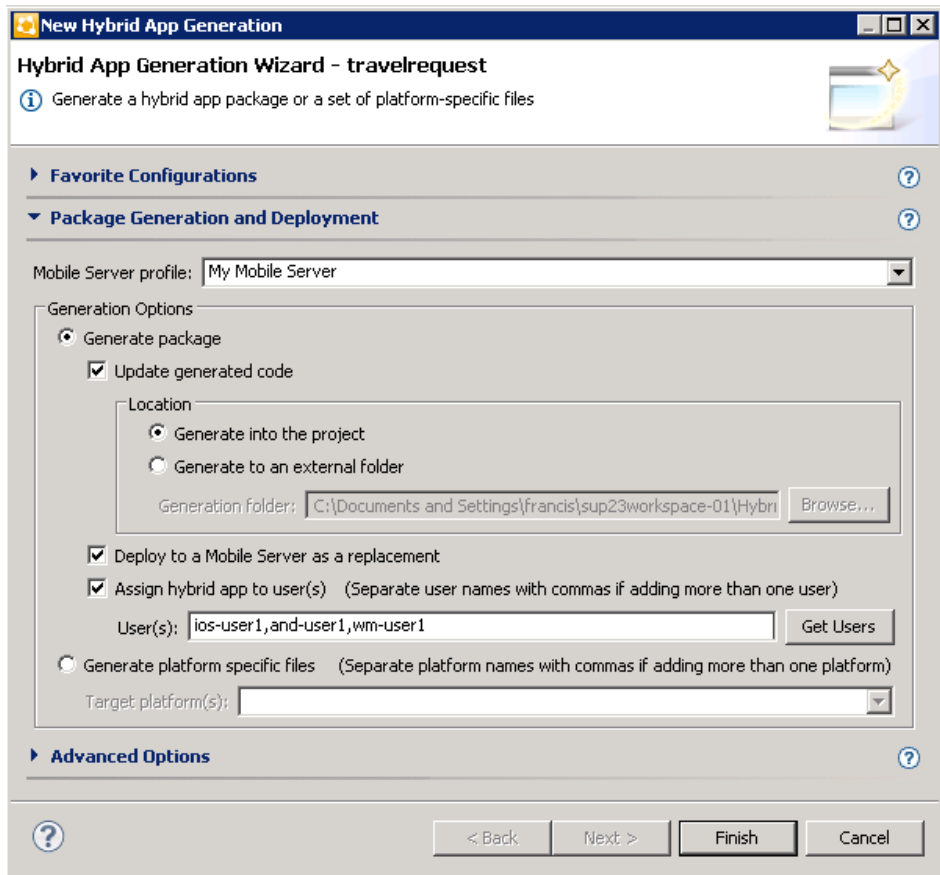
New Hybrid App Generation

Hybrid App Generation Wizard - travelrequest

Generate a hybrid app package or a set of platform-specific files

Favorite Configurations

Package Generation and Deployment

Mobile Server profile: My Mobile Server

Generation Options

Generate package

Update generated code

Location

Generate into the project

Generate to an external folder

Generation folder: C:\Documents and Settings\francis\sup23workspace-01\Hybri

Browse...

Deploy to a Mobile Server as a replacement

Assign hybrid app to user(s) (Separate user names with commas if adding more than one user)

User(s): ios-user1,and-user1,wm-user1

Get Users

Generate platform specific files (Separate platform names with commas if adding more than one platform)

Target platform(s):

Advanced Options

< Back

Next >

Finish

Cancel